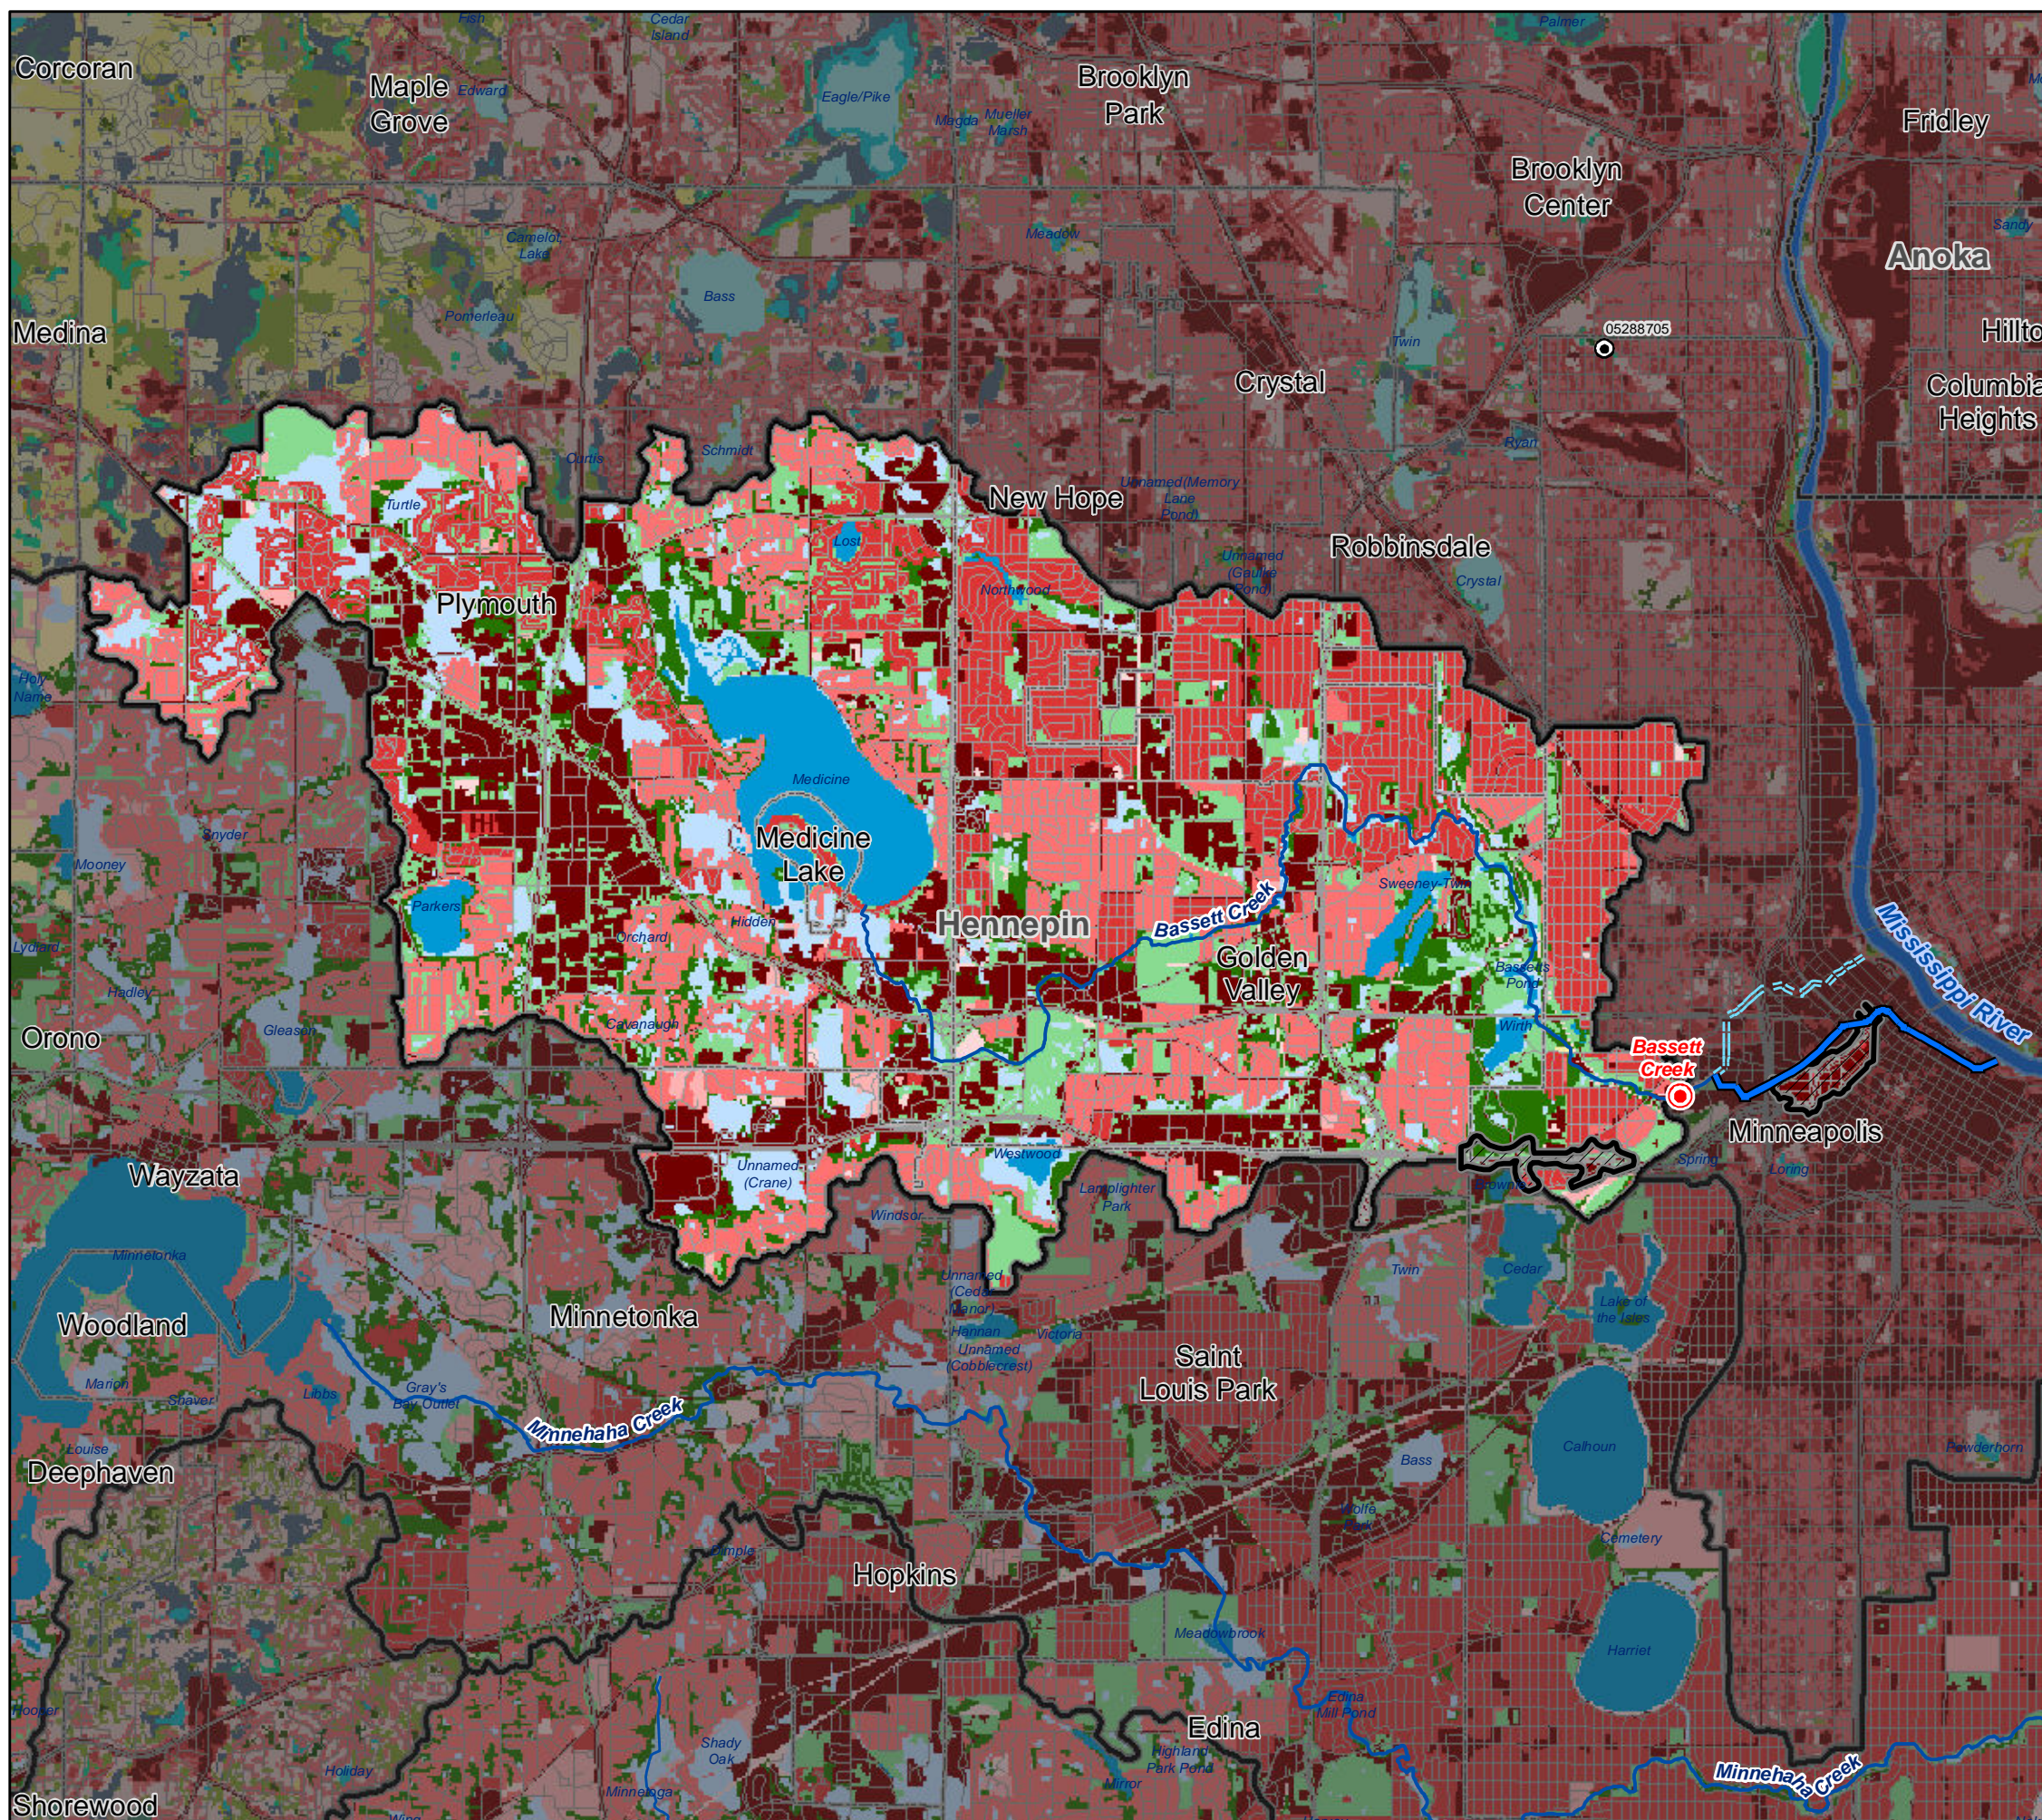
Corcoran
Maple Grove
Edward
Cedar Island
Eagle/Pike
Brooklyn Park
Palmer
Fridley
Brooklyn Center
Anoka
Medina
Bass
Pomerleau
Camelot Lake
Meadow
05288705
Twin
Hilltop
Columbia Heights
Crystal
Schmidt
Turtle
Ryan
New Hope
Robbinsdale
Plymouth
Lost
Northwood
Crystal
Medicine
Medicine Lake
Hennepin
Bassett Creek
Golden Valley
Sweeney-Twin
Parkers
Orchard
Hidden
Cavanaugh
Wirth
Bassett Creek
Mississippi River
Orono
Wayzata
Minneapolis
Unnamed (Crane)
Westwood
Spring
Loring
Windsor
Lamplighter Park
Minnetonka
Woodland
Minnetonka
Twin
Cedar
Lake of the Isles
Saint Louis Park
Gray's Bay Outlet
Minnehaha Creek
Libbs
Victoria
Deephaven
Bass
Calhoun
Powderhorn
Cemetery
Hopkins
Harriet
Meadowbrook
Edina
Edina Mill Pond
Highland Park Pond
Shady Oak
Minnehaha Creek
Shorewood
Holiday
Mirror